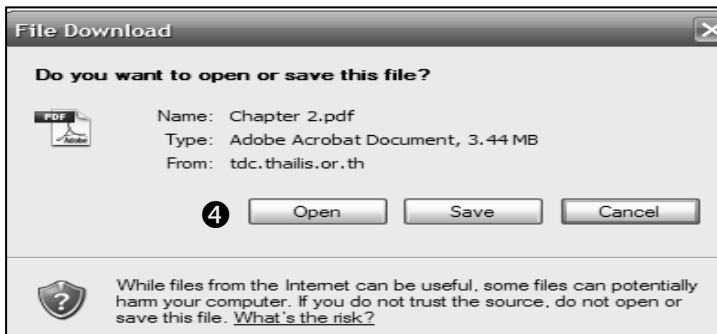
File Download

Do you want to open or save this file?

PDF Adobe

Name: Chapter 2.pdf
Type: Adobe Acrobat Document, 3.44 MB
From: tdc.thailis.or.th

❹ Open Save Cancel

While files from the Internet can be useful, some files can potentially harm your computer. If you do not trust the source, do not open or save this file. What's the risk?